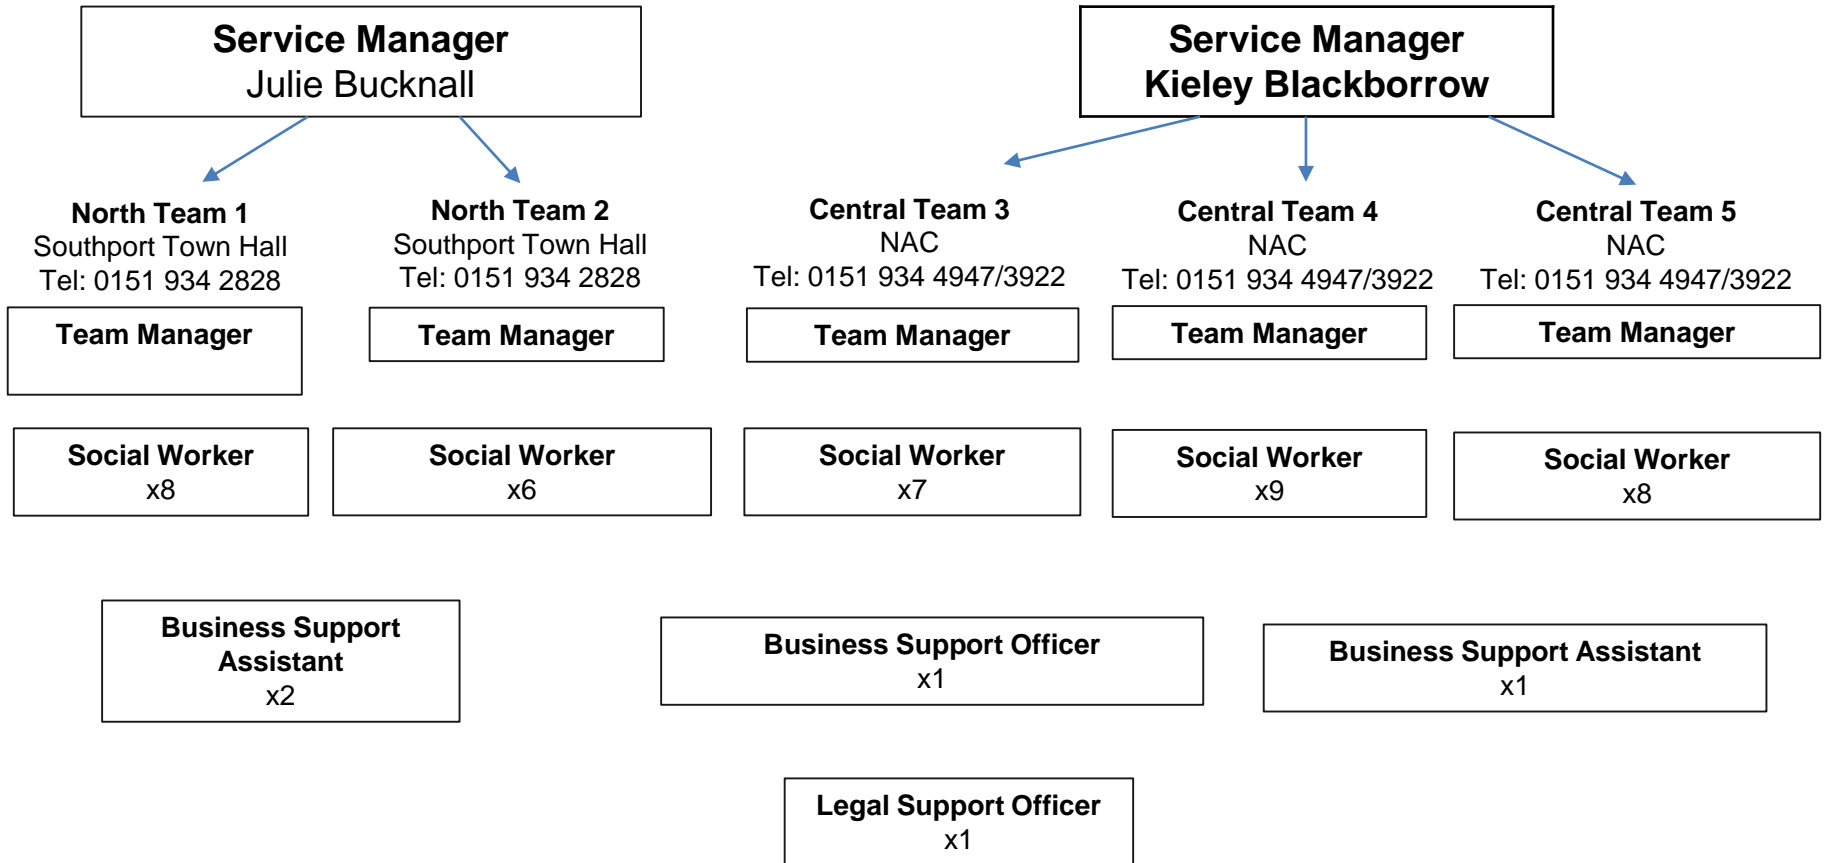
Service Manager
Julie Bucknall

Service Manager
Kieley Blackborrow

North Team 1
Southport Town Hall
Tel: 0151 934 2828

North Team 2
Southport Town Hall
Tel: 0151 934 2828

Central Team 3
NAC
Tel: 0151 934 4947/3922

Central Team 4
NAC
Tel: 0151 934 4947/3922

Central Team 5
NAC
Tel: 0151 934 4947/3922

Team Manager

Team Manager

Team Manager

Team Manager

Team Manager

Social Worker
x8

Social Worker
x6

Social Worker
x7

Social Worker
x9

Social Worker
x8

Business Support Assistant
x2

Business Support Officer
x1

Business Support Assistant
x1

Legal Support Officer
x1